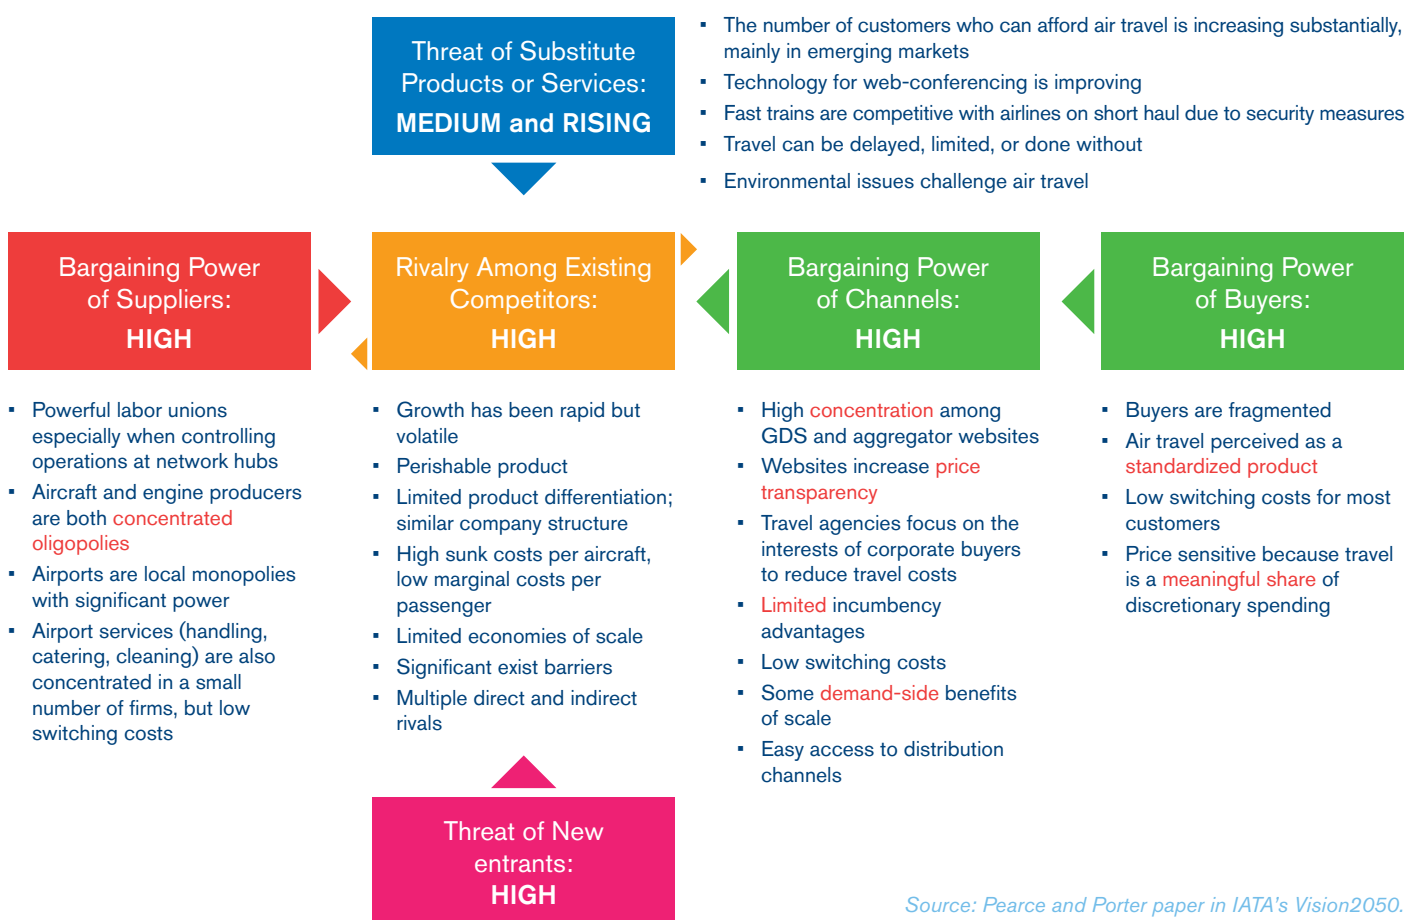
Threat of Substitute Products or Services:
MEDIUM and RISING

- The number of customers who can afford air travel is increasing substantially, mainly in emerging markets
- Technology for web-conferencing is improving
- Fast trains are competitive with airlines on short haul due to security measures
- Travel can be delayed, limited, or done without
- Environmental issues challenge air travel

Bargaining Power of Suppliers:
HIGH

Rivalry Among Existing Competitors:
HIGH

Bargaining Power of Channels:
HIGH

Bargaining Power of Buyers:
HIGH

- Powerful labor unions especially when controlling operations at network hubs
- Aircraft and engine producers are both concentrated oligopolies
- Airports are local monopolies with significant power
- Airport services (handling, catering, cleaning) are also concentrated in a small number of firms, but low switching costs

- Growth has been rapid but volatile
- Perishable product
- Limited product differentiation; similar company structure
- High sunk costs per aircraft, low marginal costs per passenger
- Limited economies of scale
- Significant exist barriers
- Multiple direct and indirect rivals

- High concentration among GDS and aggregator websites
- Websites increase price transparency
- Travel agencies focus on the interests of corporate buyers to reduce travel costs
- Limited incumbency advantages
- Low switching costs
- Some demand-side benefits of scale
- Easy access to distribution channels

- Buyers are fragmented
- Air travel perceived as a standardized product
- Low switching costs for most customers
- Price sensitive because travel is a meaningful share of discretionary spending

Threat of New entrants:
HIGH

Source: Pearce and Porter paper in IATA's Vision2050.